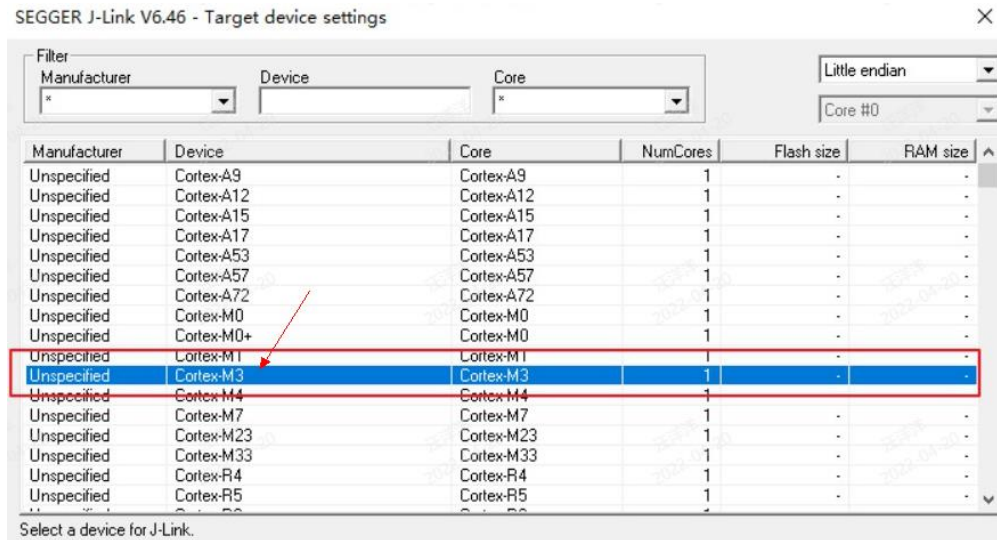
SEGGER J-Link V6.46 - Target device settings

×

Filter
Manufacturer
*
Device
Core
*

Little endian
Core #0

| Manufacturer | Device | Core | NumCores | Flash size | RAM size |
|---|---|---|---|---|---|
| Unspecified | Cortex-A9 | Cortex-A9 | 1 | - | - |
| Unspecified | Cortex-A12 | Cortex-A12 | 1 | - | - |
| Unspecified | Cortex-A15 | Cortex-A15 | 1 | - | - |
| Unspecified | Cortex-A17 | Cortex-A17 | 1 | - | - |
| Unspecified | Cortex-A53 | Cortex-A53 | 1 | - | - |
| Unspecified | Cortex-A57 | Cortex-A57 | 1 | - | - |
| Unspecified | Cortex-A72 | Cortex-A72 | 1 | - | - |
| Unspecified | Cortex-M0 | Cortex-M0 | 1 | - | - |
| Unspecified | Cortex-M0+ | Cortex-M0 | 1 | - | - |
| Unspecified | Cortex-M1 | Cortex-M1 | 1 | - | - |
| Unspecified | Cortex-M3 | Cortex-M3 | 1 | - | - |
| Unspecified | Cortex-M4 | Cortex-M4 | 1 | - | - |
| Unspecified | Cortex-M7 | Cortex-M7 | 1 | - | - |
| Unspecified | Cortex-M23 | Cortex-M23 | 1 | - | - |
| Unspecified | Cortex-M33 | Cortex-M33 | 1 | - | - |
| Unspecified | Cortex-R4 | Cortex-R4 | 1 | - | - |
| Unspecified | Cortex-R5 | Cortex-R5 | 1 | - | - |

Select a device for J-Link.